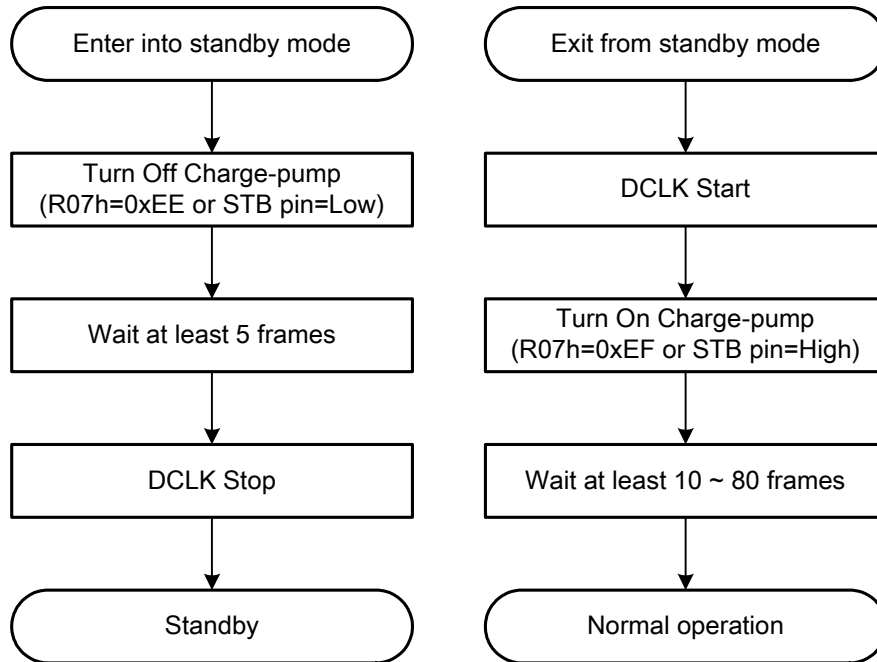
Enter into standby mode

Turn Off Charge-pump (R07h=0xEE or STB pin=Low)

Wait at least 5 frames

DCLK Stop

Standby

Exit from standby mode

DCLK Start

Turn On Charge-pump (R07h=0xEF or STB pin=High)

Wait at least 10 ~ 80 frames

Normal operation